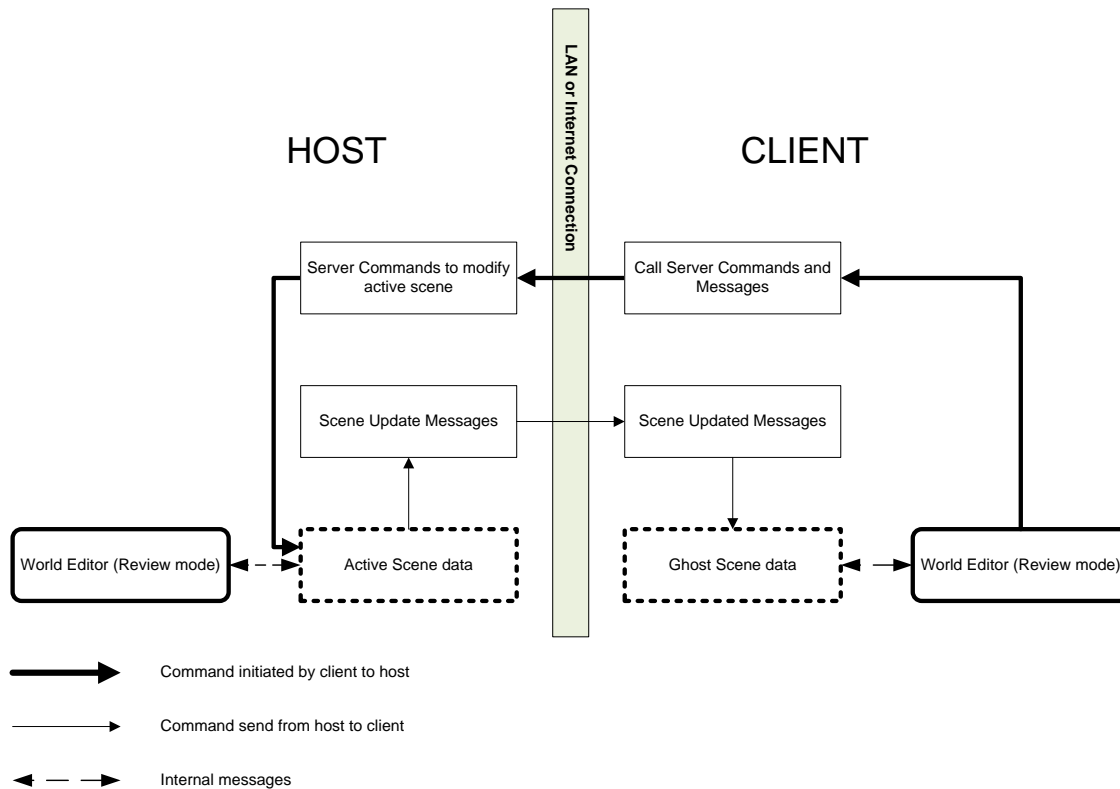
LAN or Internet Connection

HOST

CLIENT

Server Commands to modify active scene

Call Server Commands and Messages

Scene Update Messages

Scene Updated Messages

World Editor (Review mode)

Active Scene data

Ghost Scene data

World Editor (Review mode)

Command initiated by client to host

Command send from host to client

Internal messages